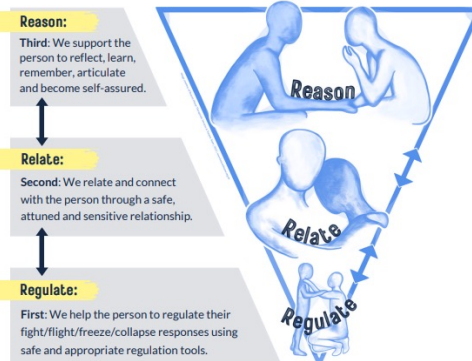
Reason:

Third: We support the person to reflect, learn, remember, articulate and become self-assured.

Relate:

Second: We relate and connect with the person through a safe, attuned and sensitive relationship.

Regulate:

First: We help the person to regulate their fight/flight/freeze/collapse responses using safe and appropriate regulation tools.

Reason

Relate

Regulate